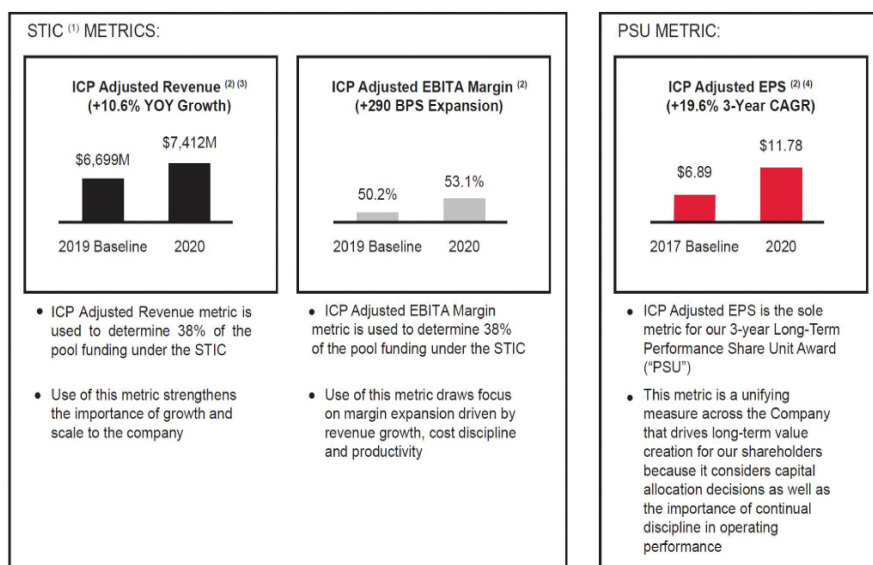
STIC $^{(1)}$ METRICS:

ICP Adjusted Revenue $^{(2)(3)}$
(+10.6% YOY Growth)

$6,699M

$7,412M

2019 Baseline 2020

ICP Adjusted EBITA Margin $^{(2)}$
(+290 BPS Expansion)

50.2%

53.1%

2019 Baseline 2020

- ICP Adjusted Revenue metric is used to determine 38% of the pool funding under the STIC

- Use of this metric strengthens the importance of growth and scale to the company

- ICP Adjusted EBITA Margin metric is used to determine 38% of the pool funding under the STIC

- Use of this metric draws focus on margin expansion driven by revenue growth, cost discipline and productivity

PSU METRIC:

ICP Adjusted EPS $^{(2)(4)}$
(+19.6% 3-Year CAGR)

$6.89

$11.78

2017 Baseline 2020

- ICP Adjusted EPS is the sole metric for our 3-year Long-Term Performance Share Unit Award ("PSU")

- This metric is a unifying measure across the Company that drives long-term value creation for our shareholders because it considers capital allocation decisions as well as the importance of continual discipline in operating performance